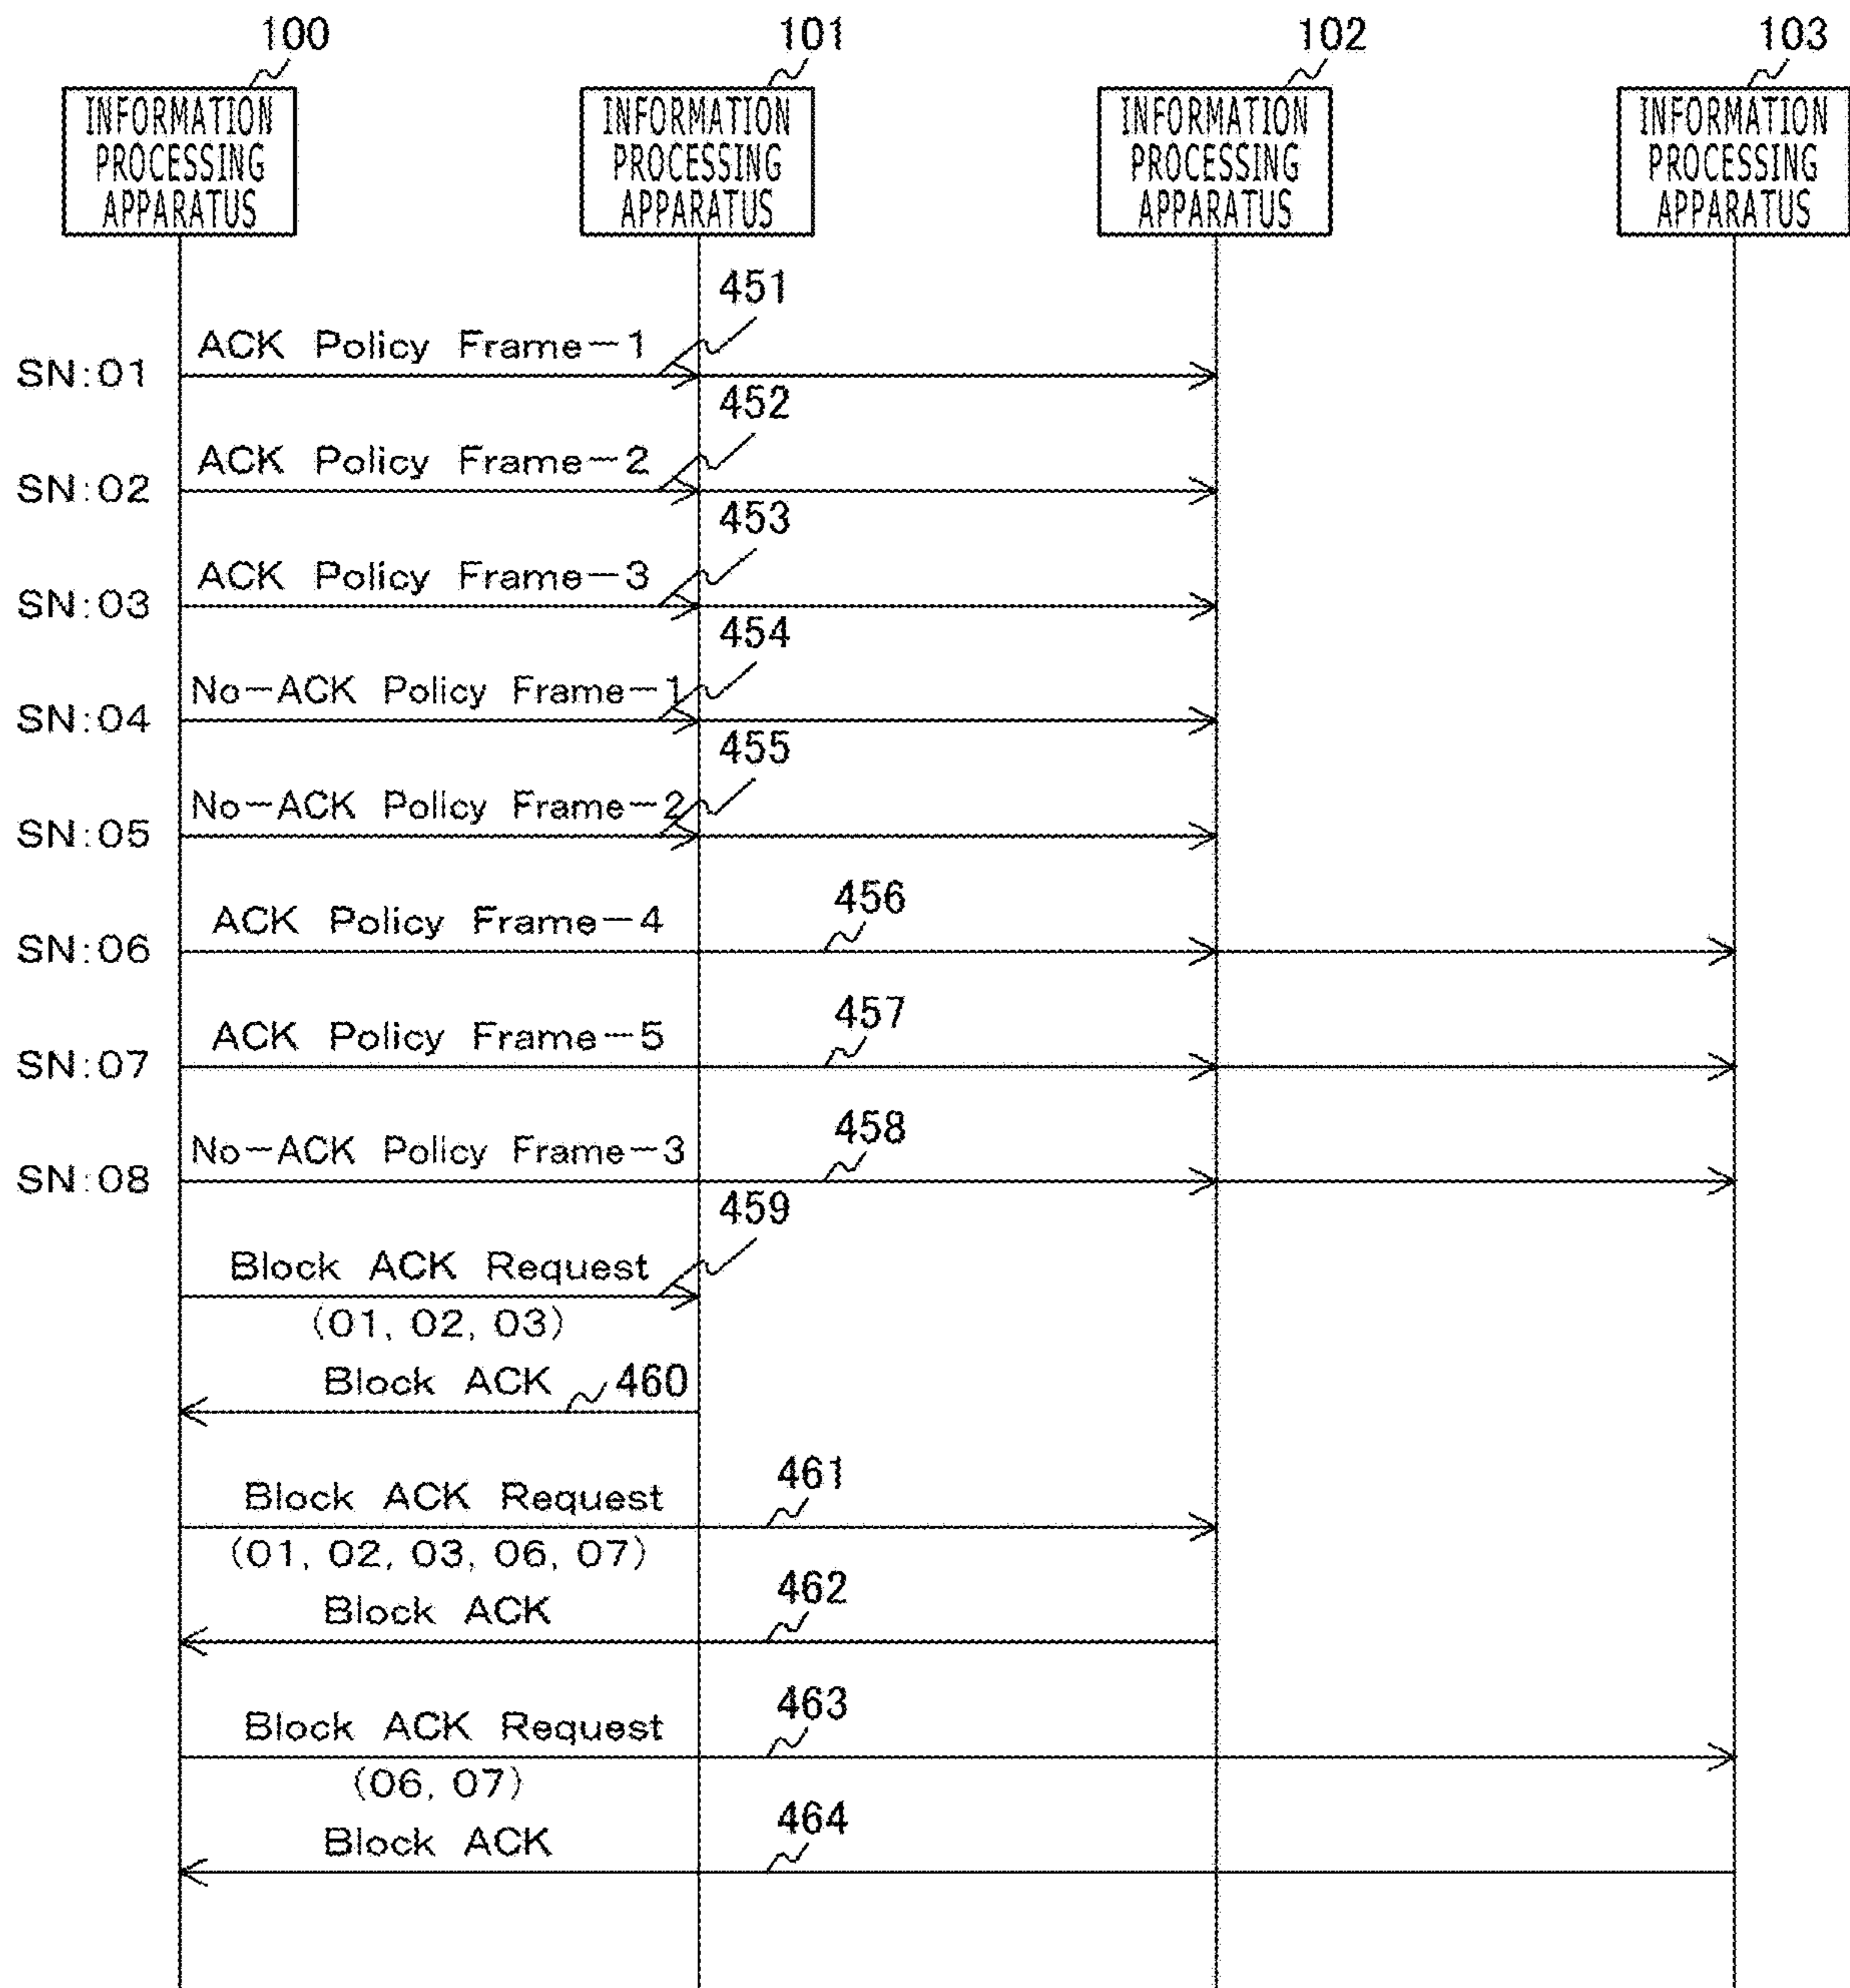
100
INFORMATION PROCESSING APPARATUS

101
INFORMATION PROCESSING APPARATUS

102
INFORMATION PROCESSING APPARATUS

103
INFORMATION PROCESSING APPARATUS

451
SN:01 ACK Policy Frame−1

452
SN:02 ACK Policy Frame−2

453
SN:03 ACK Policy Frame−3

454
SN:04 No−ACK Policy Frame−1

455
SN:05 No−ACK Policy Frame−2

456
SN:06 ACK Policy Frame−4

457
SN:07 ACK Policy Frame−5

458
SN:08 No−ACK Policy Frame−3

459
Block ACK Request
(01, 02, 03)

Block ACK 460

461
Block ACK Request
(01, 02, 03, 06, 07)

462
Block ACK

463
Block ACK Request
(06, 07)

464
Block ACK